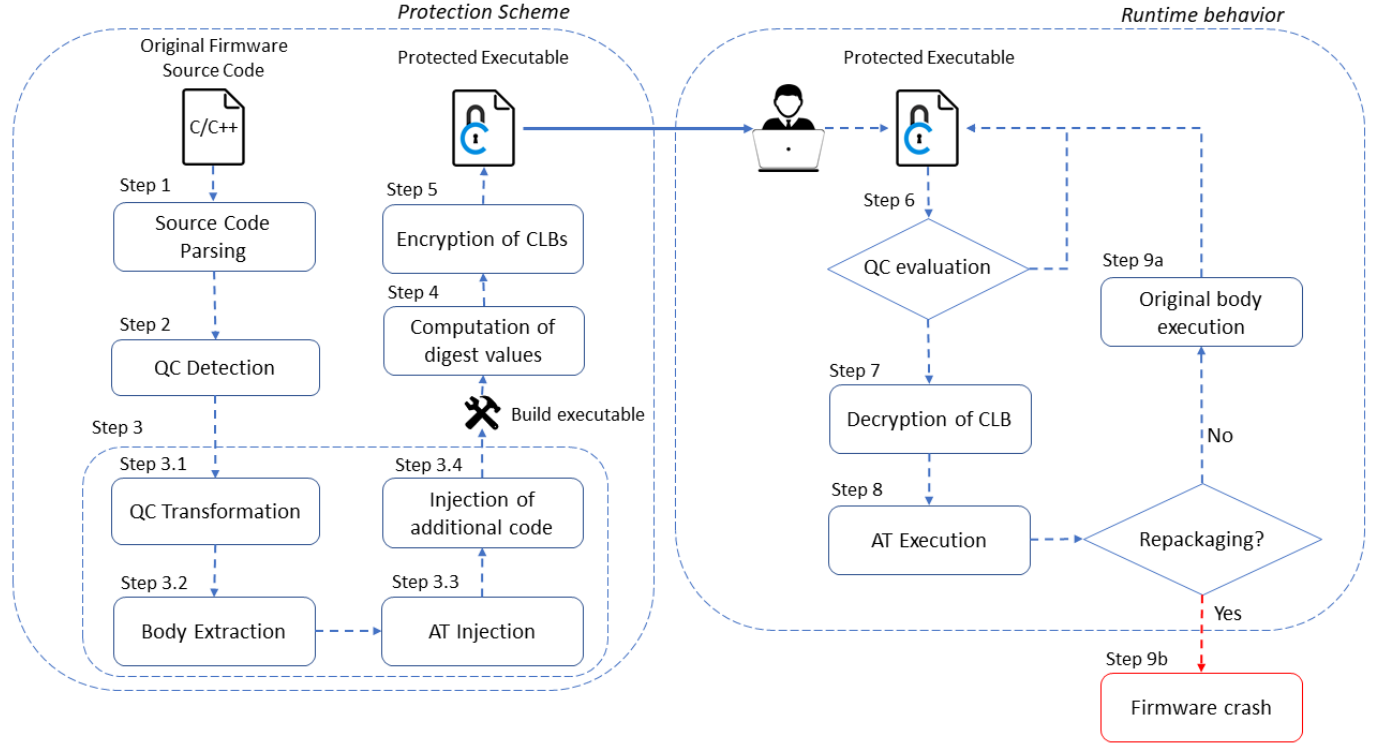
Protection Scheme

Original Firmware Source Code

C/C++

Step 1
Source Code Parsing

Step 2
QC Detection

Step 3

Step 3.1
QC Transformation

Step 3.2
Body Extraction

Step 3.3
AT Injection

Step 3.4
Injection of additional code

Build executable

Step 4
Computation of digest values

Step 5
Encryption of CLBs

Protected Executable

Runtime behavior

Protected Executable

Step 6
QC evaluation

Step 7
Decryption of CLB

Step 8
AT Execution

Repackaging?

No

Yes

Step 9a
Original body execution

Step 9b
Firmware crash